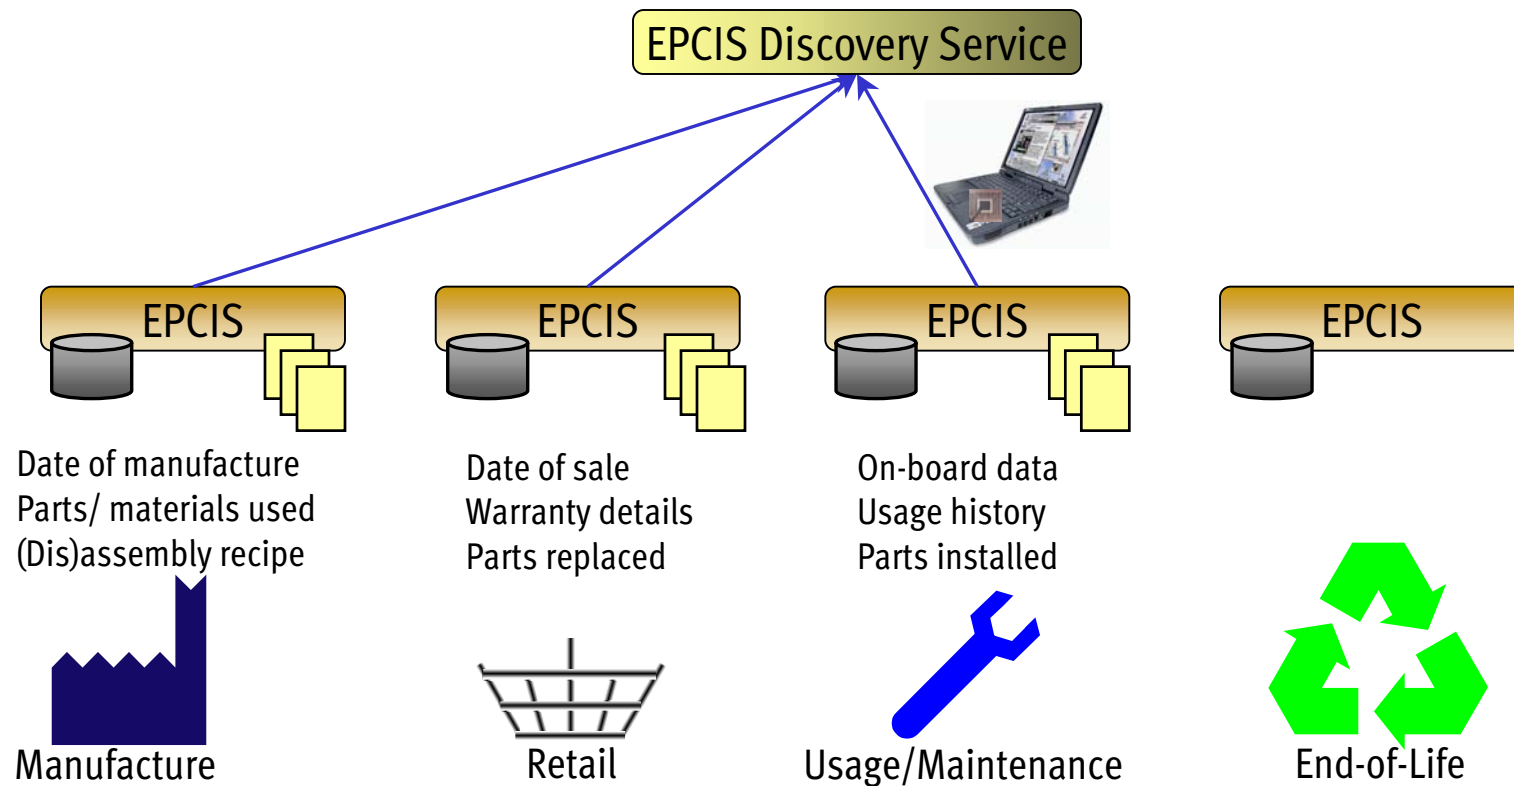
EPCIS Discovery Service

EPCIS

EPCIS

EPCIS

EPCIS

Date of manufacture
Parts/ materials used
(Dis)assembly recipe

Date of sale
Warranty details
Parts replaced

On-board data
Usage history
Parts installed

Manufacture

Retail

Usage/Maintenance

End-of-Life